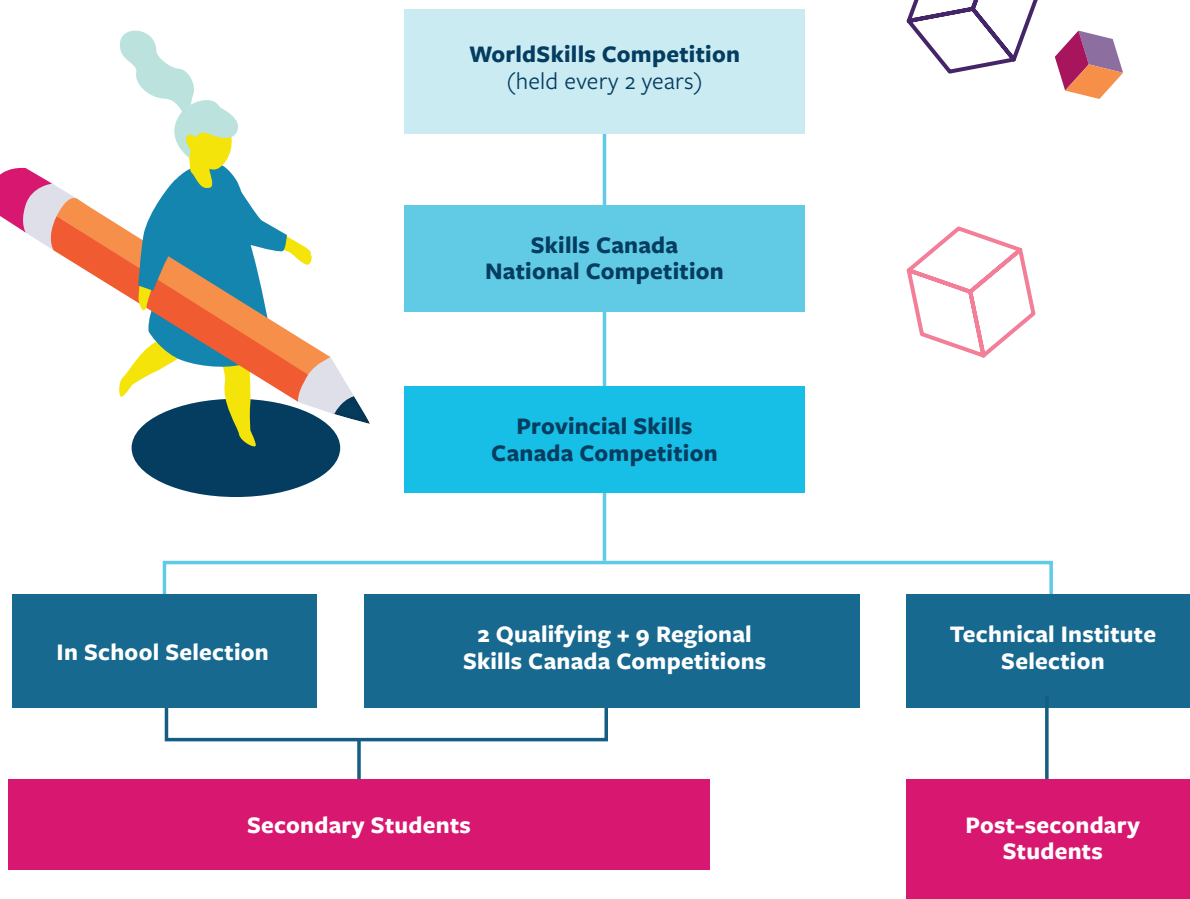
WorldSkills Competition
(held every 2 years)

Skills Canada
National Competition

Provincial Skills
Canada Competition

In School Selection

2 Qualifying + 9 Regional
Skills Canada Competitions

Technical Institute
Selection

Secondary Students

Post-secondary
Students